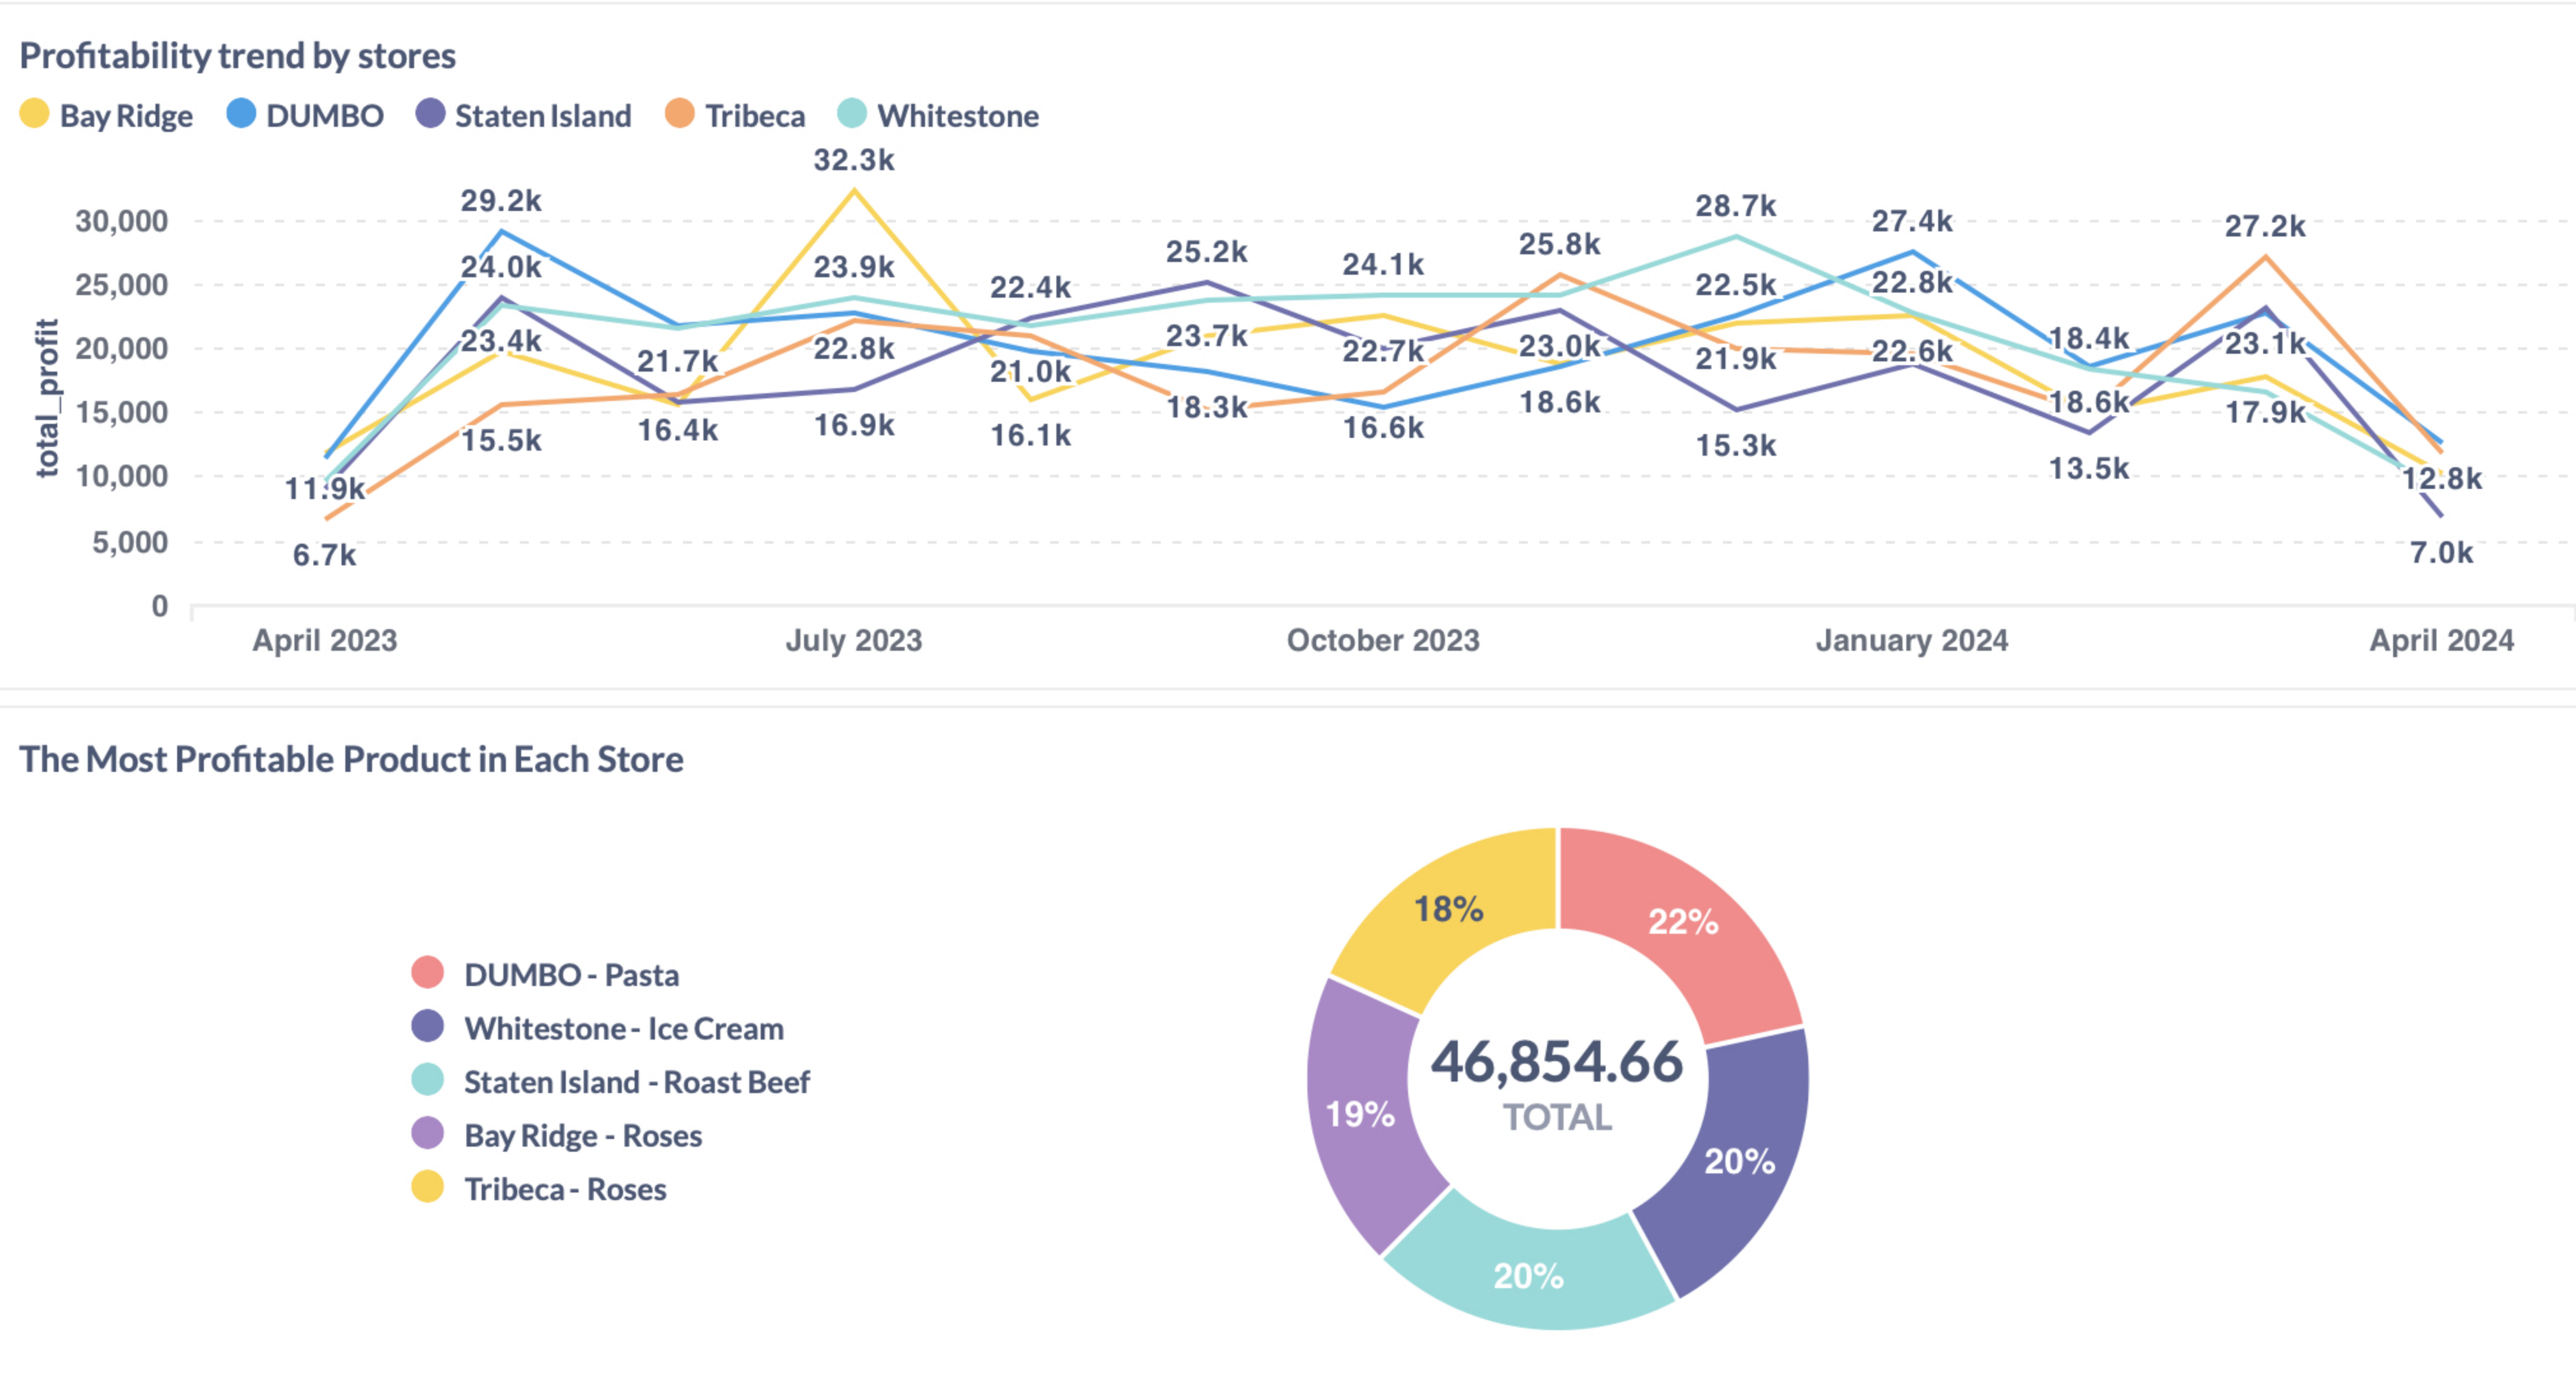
Profitability trend by stores

Bay Ridge DUMBO Staten Island Tribeca Whitestone

30,000
25,000
20,000
15,000
10,000
5,000
0

total_profit

32.3k
29.2k
24.0k
23.9k
22.4k
25.2k
24.1k
25.8k
28.7k
27.4k
27.2k
23.4k
21.7k
22.8k
21.0k
23.7k
22.7k
23.0k
22.5k
22.8k
18.4k
23.1k
15.5k
16.4k
16.9k
16.1k
18.3k
16.6k
18.6k
21.9k
22.6k
18.6k
17.9k
11.9k
6.7k
15.3k
13.5k
12.8k
7.0k

April 2023 July 2023 October 2023 January 2024 April 2024

The Most Profitable Product in Each Store

DUMBO - Pasta
Whitestone - Ice Cream
Staten Island - Roast Beef
Bay Ridge - Roses
Tribeca - Roses

18%
22%
19%
20%
20%

46,854.66
TOTAL